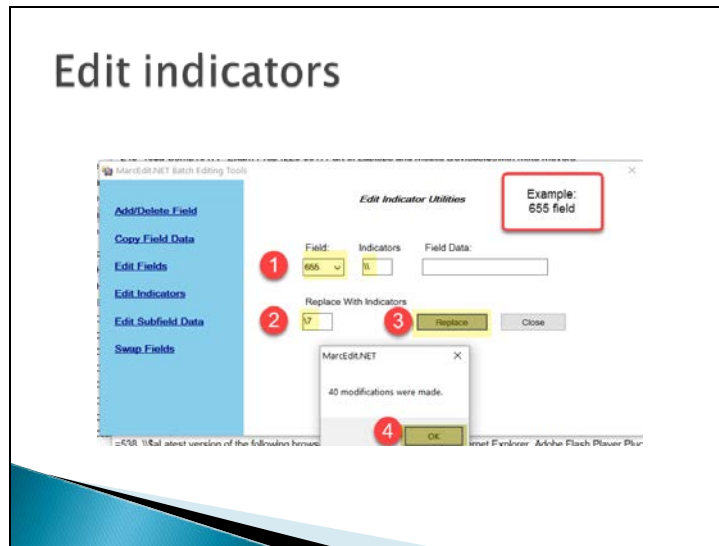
Edit indicators

MarcEdit.NET Batch Editing Tools

Add/Delete Field

Copy Field Data

Edit Fields

Edit Indicators

Edit Subfield Data

Swap Fields

Edit Indicator Utilities

Example: 655 field

Field: 655

Indicators \\

Field Data:

1

Replace With Indicators

2 \7

3 Replace

Close

MarcEdit.NET

40 modifications were made.

4 OK

=538 \\$aLatest version of the following brows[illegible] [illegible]rnet Explorer, Adobe Flash Player Plug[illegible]